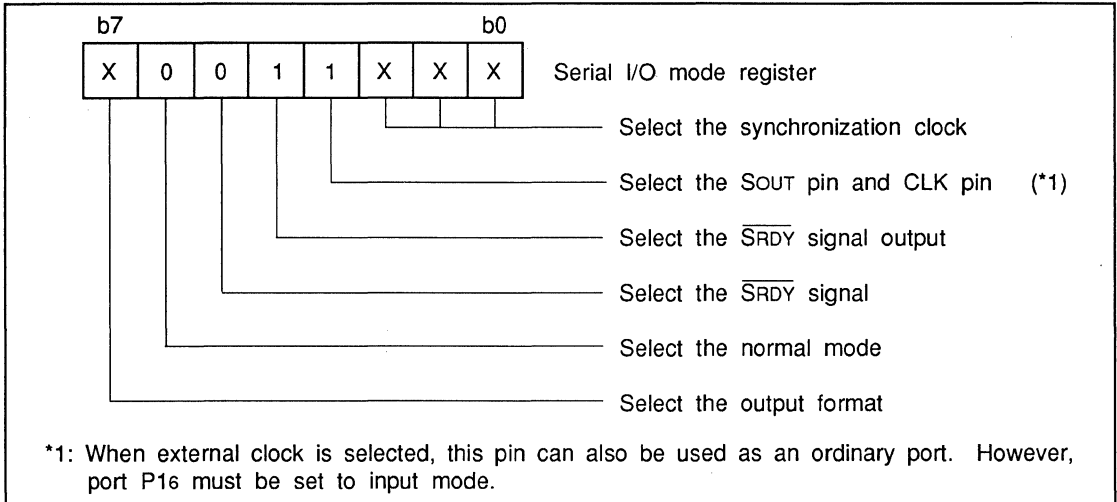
b7 b0

| X | 0 | 0 | 1 | 1 | X | X | X |
|---|---|---|---|---|---|---|---|

Serial I/O mode register

Select the synchronization clock

Select the SOUT pin and CLK pin (*1)

Select the $\overline{\text{SRDY}}$ signal output

Select the $\overline{\text{SRDY}}$ signal

Select the normal mode

Select the output format

*1: When external clock is selected, this pin can also be used as an ordinary port. However, port P1$_6$ must be set to input mode.